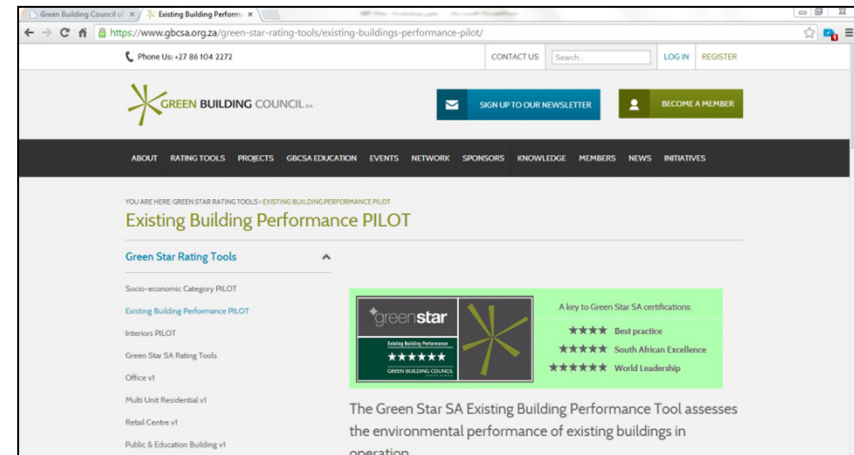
Green Building Council of × | Existing Building Performa ×

https://www.gbcsa.org.za/green-star-rating-tools/existing-buildings-performance-pilot/

Phone Us: +27 86 104 2272

CONTACT US | Search... | LOG IN | REGISTER

GREEN BUILDING COUNCIL SA

SIGN UP TO OUR NEWSLETTER

BECOME A MEMBER

ABOUT | RATING TOOLS | PROJECTS | GBCSA EDUCATION | EVENTS | NETWORK | SPONSORS | KNOWLEDGE | MEMBERS | NEWS | INITIATIVES

YOU ARE HERE: GREEN STAR RATING TOOLS > EXISTING BUILDING PERFORMANCE PILOT

Existing Building Performance PILOT

Green Star Rating Tools

Socio-economic Category PILOT

Existing Building Performance PILOT

Interiors PILOT

Green Star SA Rating Tools

Office v1

Multi Unit Residential v1

Retail Centre v1

Public & Education Building v1

greenstar

Existing Building Performance

★★★★★★

GREEN BUILDING COUNCIL

A key to Green Star SA certifications:

★★★★ Best practice

★★★★★ South African Excellence

★★★★★★ World Leadership

The Green Star SA Existing Building Performance Tool assesses the environmental performance of existing buildings in operation